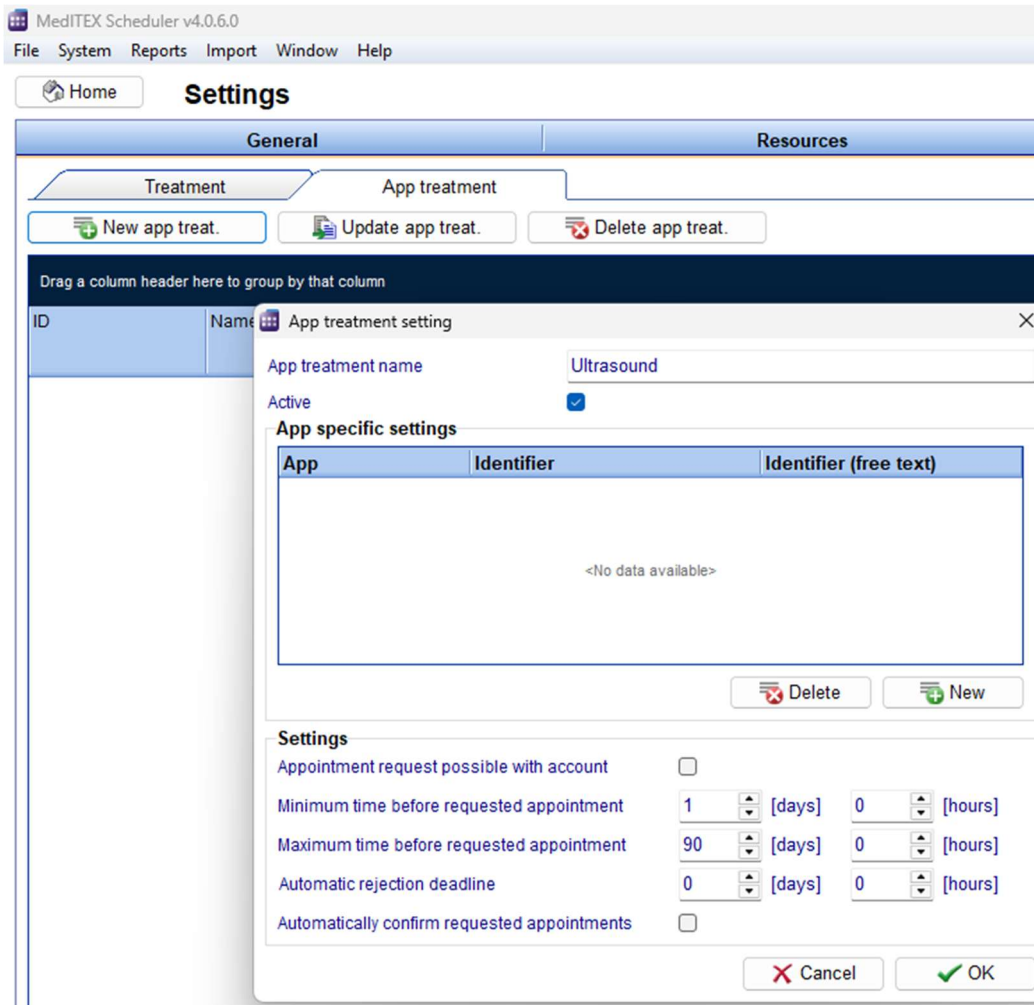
MedITEX Scheduler v4.0.6.0

File System Reports Import Window Help

Home

Settings

General

Resources

Treatment

App treatment

New app treat.

Update app treat.

Delete app treat.

Drag a column header here to group by that column

ID

Name

App treatment setting

App treatment name

Ultrasound

Active

App specific settings

| App | Identifier | Identifier (free text) |
|---|---|---|
| <No data available> | | |

Delete

New

Settings

Appointment request possible with account

Minimum time before requested appointment 1 [days] 0 [hours]

Maximum time before requested appointment 90 [days] 0 [hours]

Automatic rejection deadline 0 [days] 0 [hours]

Automatically confirm requested appointments

Cancel

OK